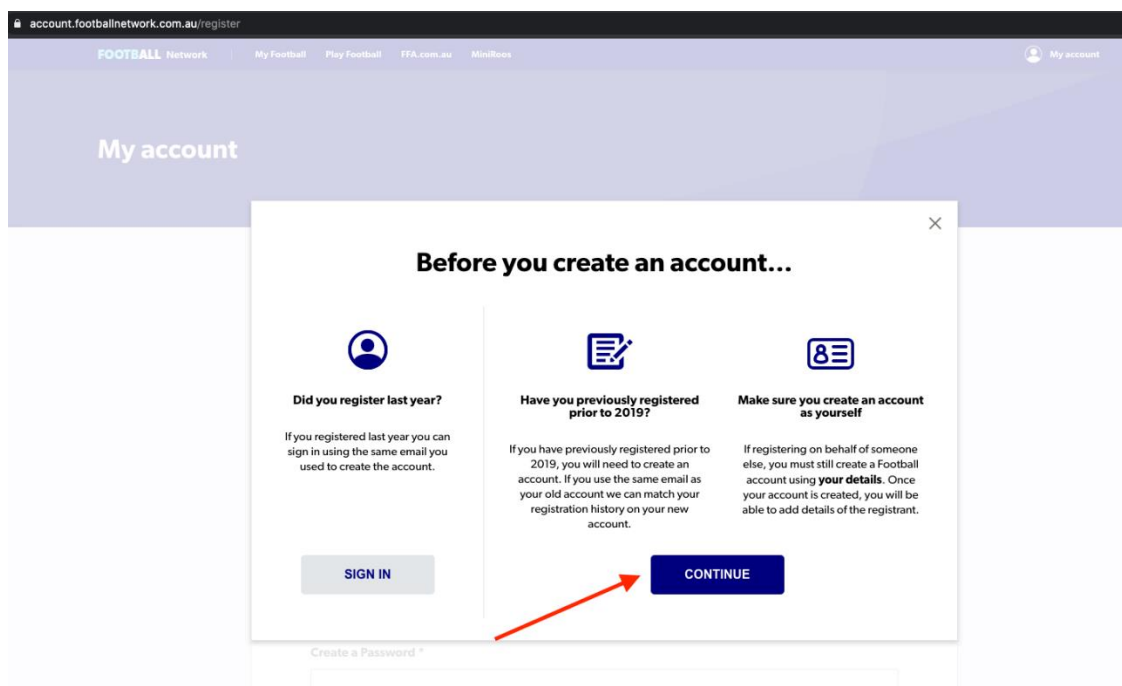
account.footballnetwork.com.au/register

FOOTBALL Network | My Football | Play Football | FFA.com.au | MiniRoos | My account

My account

Before you create an account...

Did you register last year?

If you registered last year you can sign in using the same email you used to create the account.

SIGN IN

Have you previously registered prior to 2019?

If you have previously registered prior to 2019, you will need to create an account. If you use the same email as your old account we can match your registration history on your new account.

Make sure you create an account as yourself

If registering on behalf of someone else, you must still create a Football account using **your details**. Once your account is created, you will be able to add details of the registrant.

CONTINUE

Create a Password *